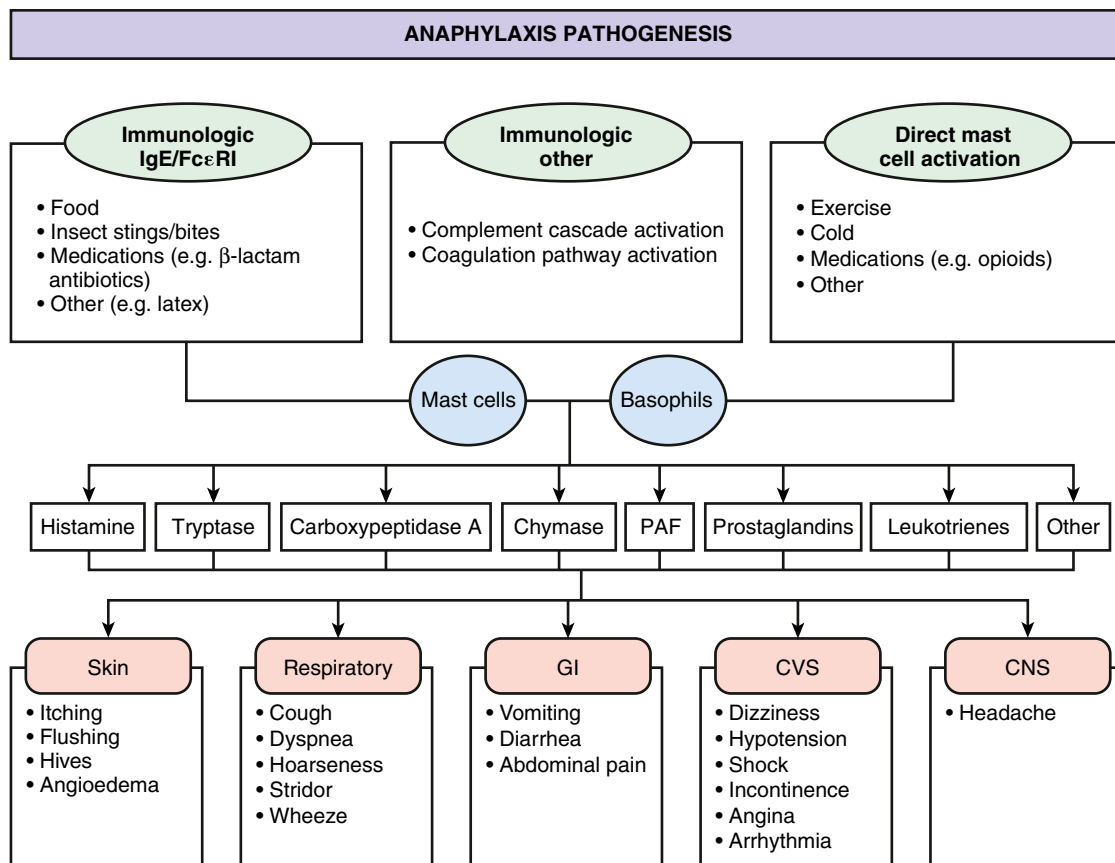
ANAPHYLAXIS PATHOGENESIS

Immunologic IgE/FcεRI

• Food
• Insect stings/bites
• Medications (e.g. β-lactam antibiotics)
• Other (e.g. latex)

Immunologic other

• Complement cascade activation
• Coagulation pathway activation

Direct mast cell activation

• Exercise
• Cold
• Medications (e.g. opioids)
• Other

Mast cells

Basophils

| Histamine | Tryptase | Carboxypeptidase A | Chymase | PAF | Prostaglandins | Leukotrienes | Other |
|---|---|---|---|---|---|---|---|

Skin

• Itching
• Flushing
• Hives
• Angioedema

Respiratory

• Cough
• Dyspnea
• Hoarseness
• Stridor
• Wheeze

GI

• Vomiting
• Diarrhea
• Abdominal pain

CVS

• Dizziness
• Hypotension
• Shock
• Incontinence
• Angina
• Arrhythmia

CNS

• Headache